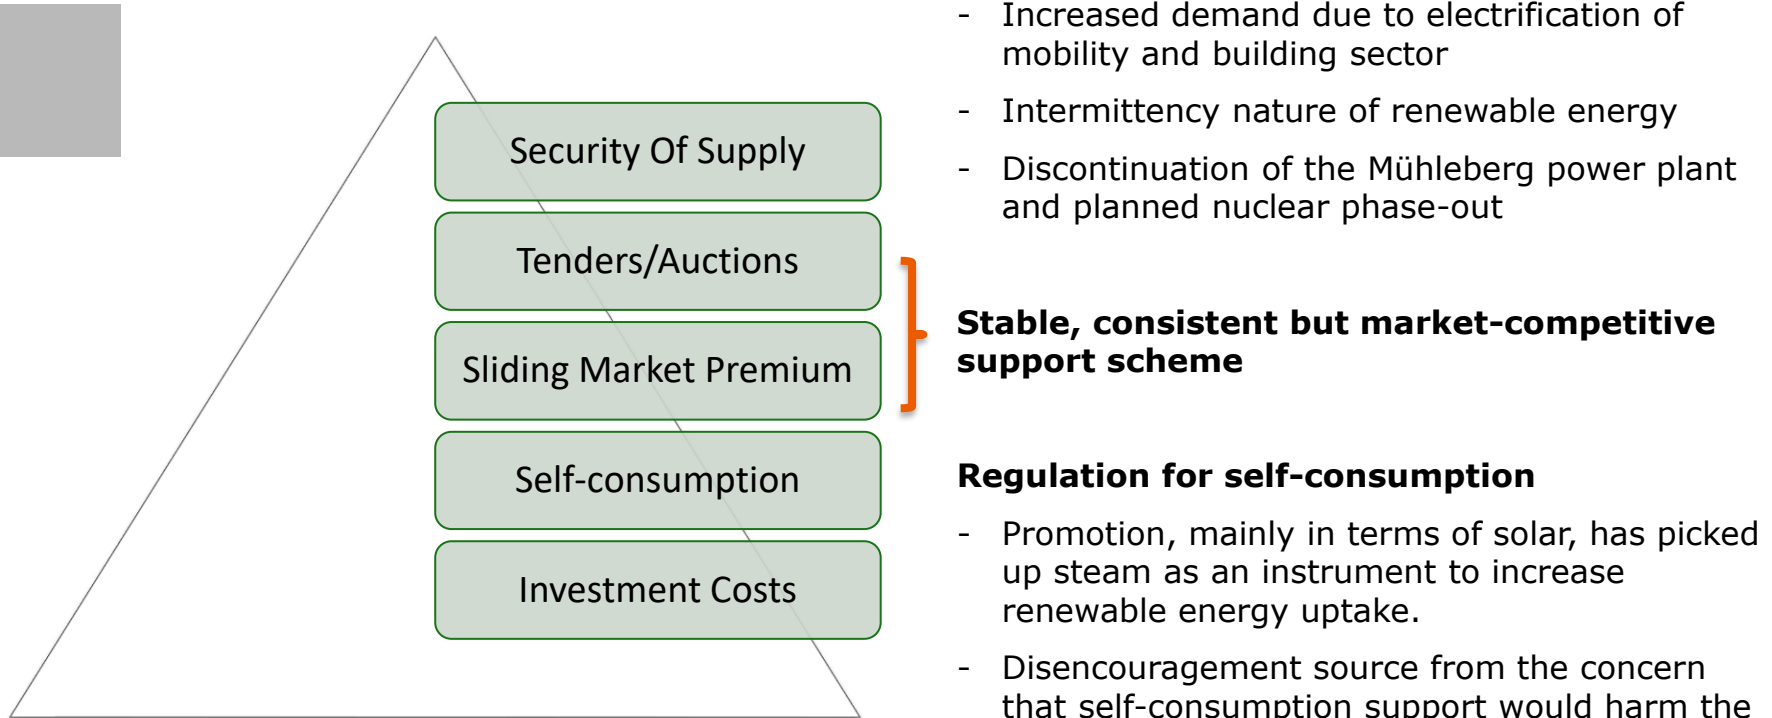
Security Of Supply

Tenders/Auctions

Sliding Market Premium

Self-consumption

Investment Costs

- Increased demand due to electrification of mobility and building sector
- Intermittency nature of renewable energy
- Discontinuation of the Mühleberg power plant and planned nuclear phase-out

**Stable, consistent but market-competitive support scheme**

**Regulation for self-consumption**

- Promotion, mainly in terms of solar, has picked up steam as an instrument to increase renewable energy uptake.
- Disencouragement source from the concern that self-consumption support would harm the